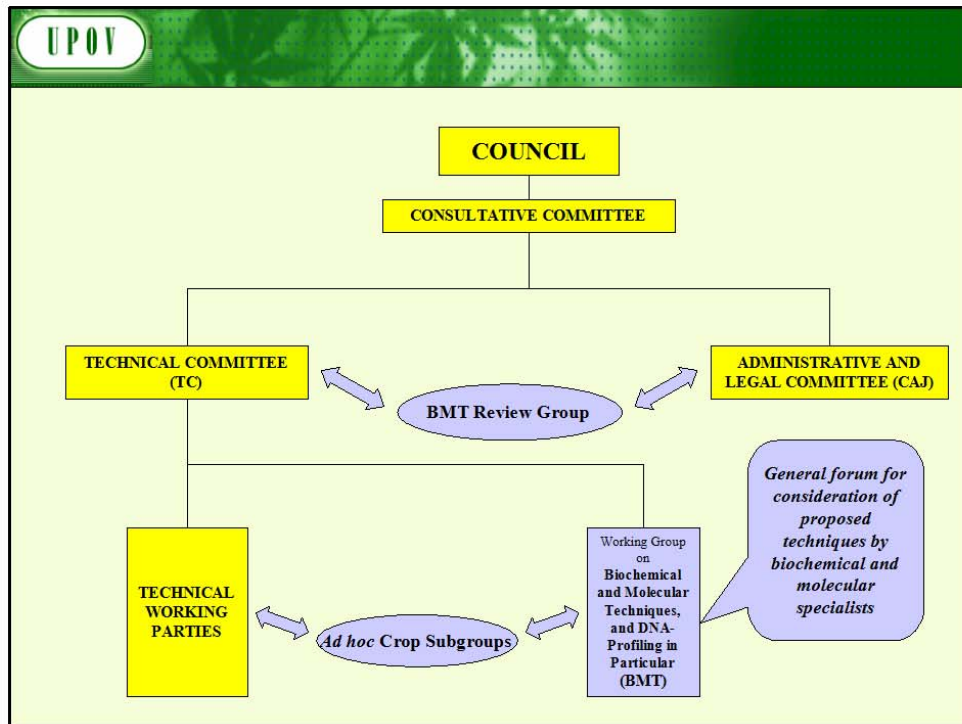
UPOV

COUNCIL

CONSULTATIVE COMMITTEE

TECHNICAL COMMITTEE (TC)

BMT Review Group

ADMINISTRATIVE AND LEGAL COMMITTEE (CAJ)

General forum for consideration of proposed techniques by biochemical and molecular specialists

TECHNICAL WORKING PARTIES

Ad hoc Crop Subgroups

Working Group on Biochemical and Molecular Techniques, and DNA-Profiling in Particular (BMT)